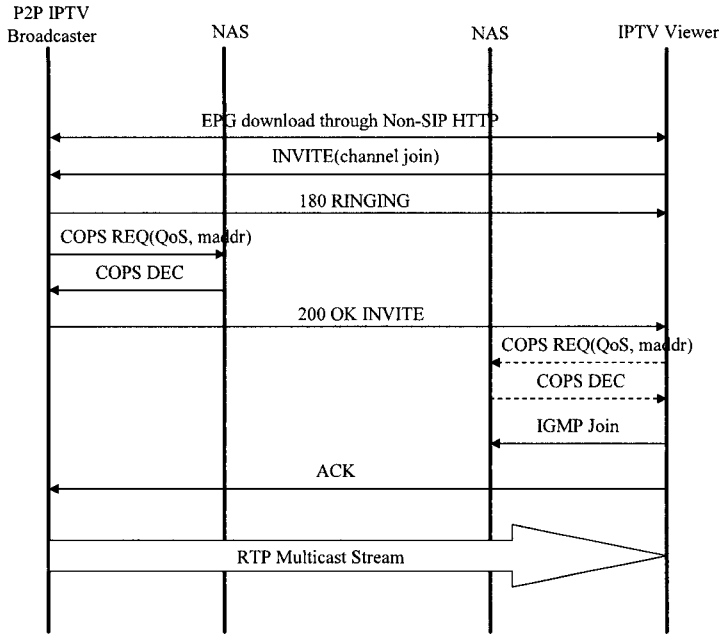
P2P IPTV Broadcaster

NAS

NAS

IPTV Viewer

EPG download through Non-SIP HTTP

INVITE(channel join)

180 RINGING

COPS REQ(QoS, maddr)

COPS DEC

200 OK INVITE

COPS REQ(QoS, maddr)

COPS DEC

IGMP Join

ACK

RTP Multicast Stream